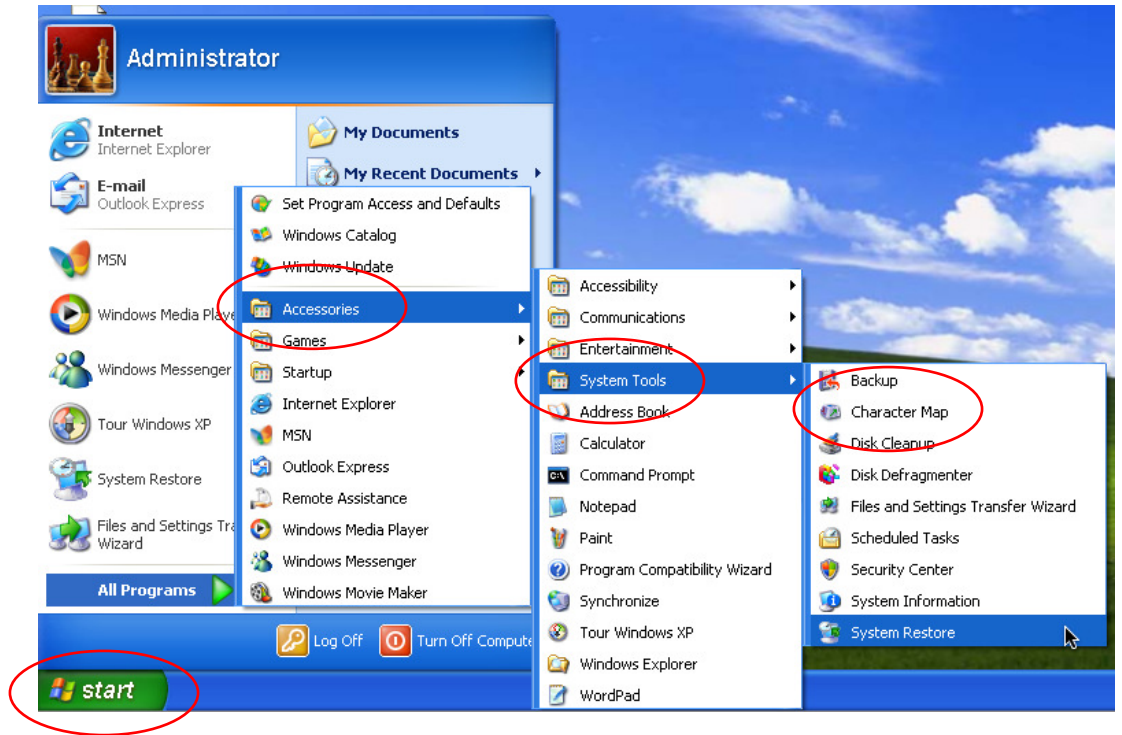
Administrator

Internet
Internet Explorer

E-mail
Outlook Express

MSN

Windows Media Playe

Windows Messenger

Tour Windows XP

System Restore

Files and Settings Tra
Wizard

All Programs

My Documents

My Recent Documents

Set Program Access and Defaults
Windows Catalog
Windows Update
Accessories
Games
Startup
Internet Explorer
MSN
Outlook Express
Remote Assistance
Windows Media Player
Windows Messenger
Windows Movie Maker

Accessibility
Communications
Entertainment
System Tools
Address Book
Calculator
Command Prompt
Notepad
Paint
Program Compatibility Wizard
Synchronize
Tour Windows XP
Windows Explorer
WordPad

Backup
Character Map
Disk Cleanup
Disk Defragmenter
Files and Settings Transfer Wizard
Scheduled Tasks
Security Center
System Information
System Restore

Log Off
Turn Off Compute

start